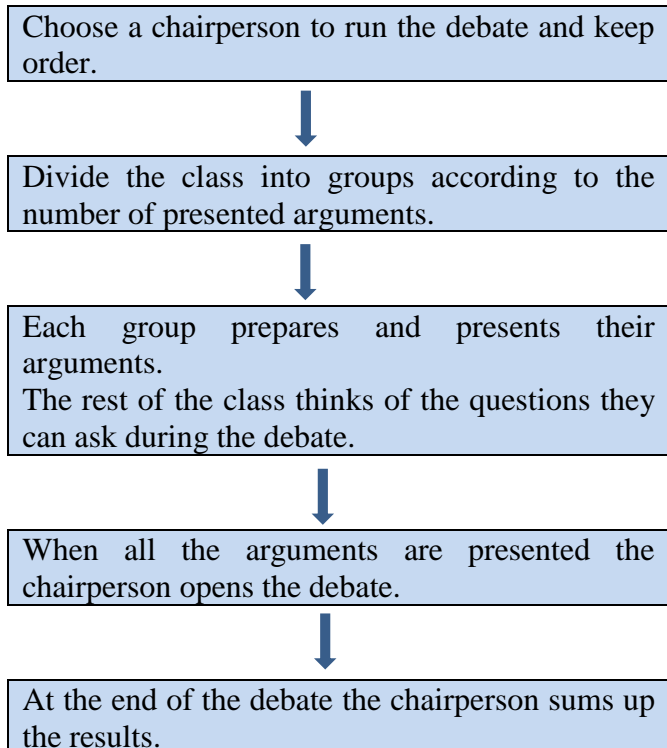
Choose a chairperson to run the debate and keep order.

Divide the class into groups according to the number of presented arguments.

Each group prepares and presents their arguments.
The rest of the class thinks of the questions they can ask during the debate.

When all the arguments are presented the chairperson opens the debate.

At the end of the debate the chairperson sums up the results.